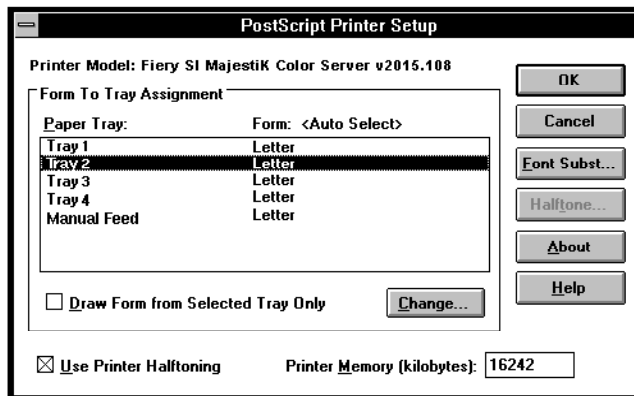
PostScript Printer Setup

Printer Model: Fiery SI MajestiK Color Server v2015.108

Form To Tray Assignment

Paper Tray: Form: <Auto Select>

| Paper Tray | Form |
|---|---|
| Tray 1 | Letter |
| Tray 2 | Letter |
| Tray 3 | Letter |
| Tray 4 | Letter |
| Manual Feed | Letter |

☐ Draw Form from Selected Tray Only

Change...

OK

Cancel

Font Subst...

Halftone...

About

Help

☒ Use Printer Halftoning

Printer Memory (kilobytes): 16242